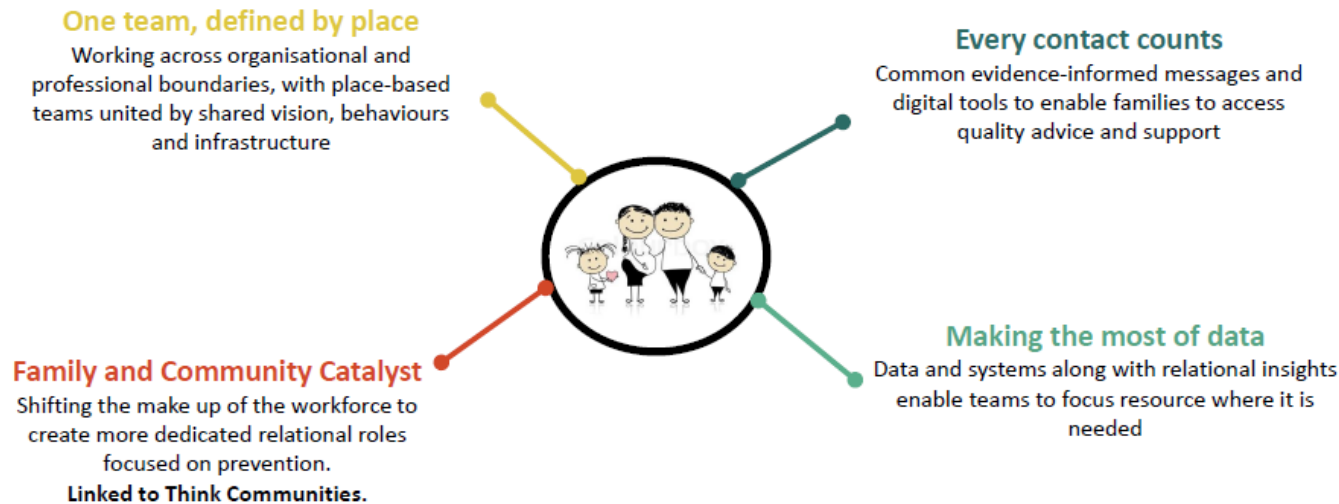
One team, defined by place
Working across organisational and professional boundaries, with place-based teams united by shared vision, behaviours and infrastructure

Every contact counts
Common evidence-informed messages and digital tools to enable families to access quality advice and support

Family and Community Catalyst
Shifting the make up of the workforce to create more dedicated relational roles focused on prevention.
Linked to Think Communities.

Making the most of data
Data and systems along with relational insights enable teams to focus resource where it is needed